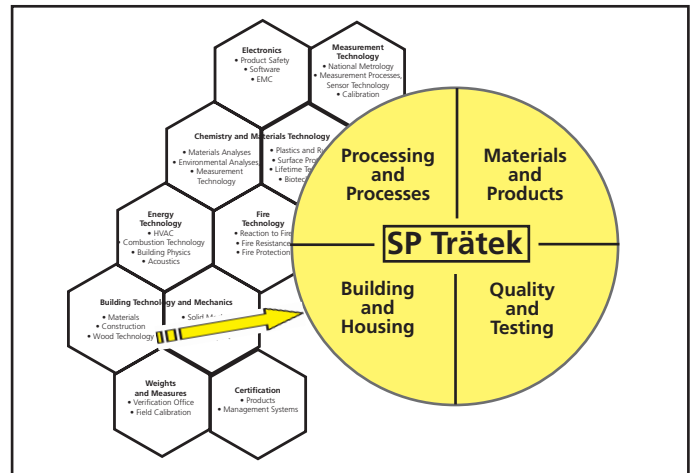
Electronics
• Product Safety
• Software
• EMC

Measurement Technology
• National Metrology
• Measurement Processes, Sensor Technology
• Calibration

Chemistry and Materials Technology
• Materials Analyses
• Environmental Analyses
• Measurement Technology
• Plastics and R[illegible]
• Surface Pro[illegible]
• Lifetime T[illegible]
• Biotec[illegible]

Energy Technology
• HVAC
• Combustion Technology
• Building Physics
• Acoustics

Fire Technology
• Reaction to Fire
• Fire Resistance
• Fire Protection

Building Technology and Mechanics
• Materials
• Construction
• Wood Technology
• Solid M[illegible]

Weights and Measures
• Verification Office
• Field Calibration

Certification
• Products
• Management Systems

Processing and Processes

Materials and Products

SP Trätek

Building and Housing

Quality and Testing